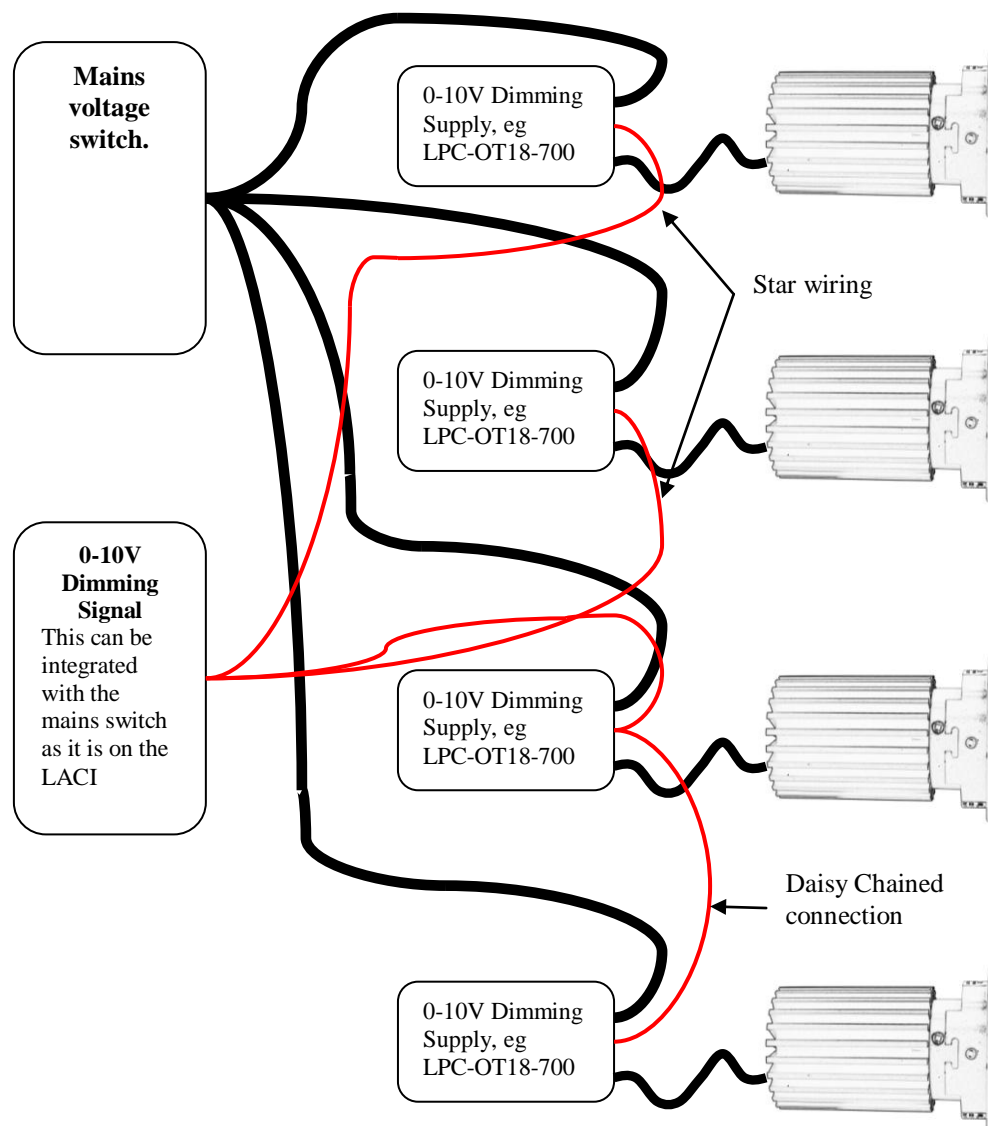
Mains voltage switch.

0-10V Dimming Supply, eg LPC-OT18-700

Star wiring

0-10V Dimming Supply, eg LPC-OT18-700

0-10V Dimming Signal
This can be integrated with the mains switch as it is on the LACI

0-10V Dimming Supply, eg LPC-OT18-700

Daisy Chained connection

0-10V Dimming Supply, eg LPC-OT18-700